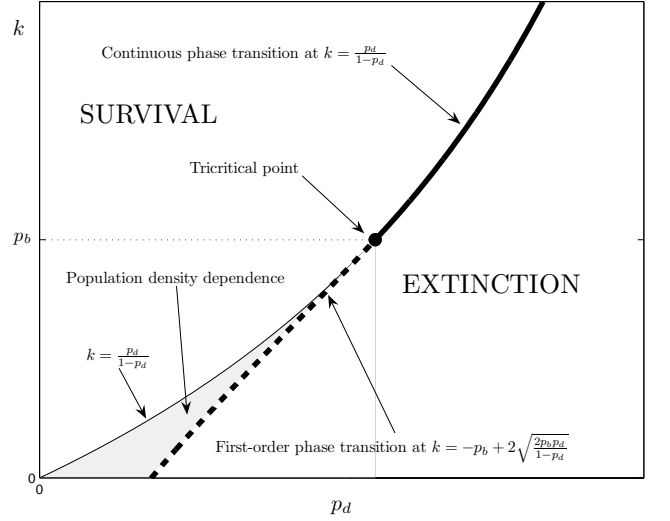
$k$

Continuous phase transition at $k = \frac{p_d}{1-p_d}$

SURVIVAL

Tricritical point

$p_b$

Population density dependence

EXTINCTION

$k = \frac{p_d}{1-p_d}$

First-order phase transition at $k = -p_b + 2\sqrt{\frac{2p_b p_d}{1-p_d}}$

0

0

$p_d$